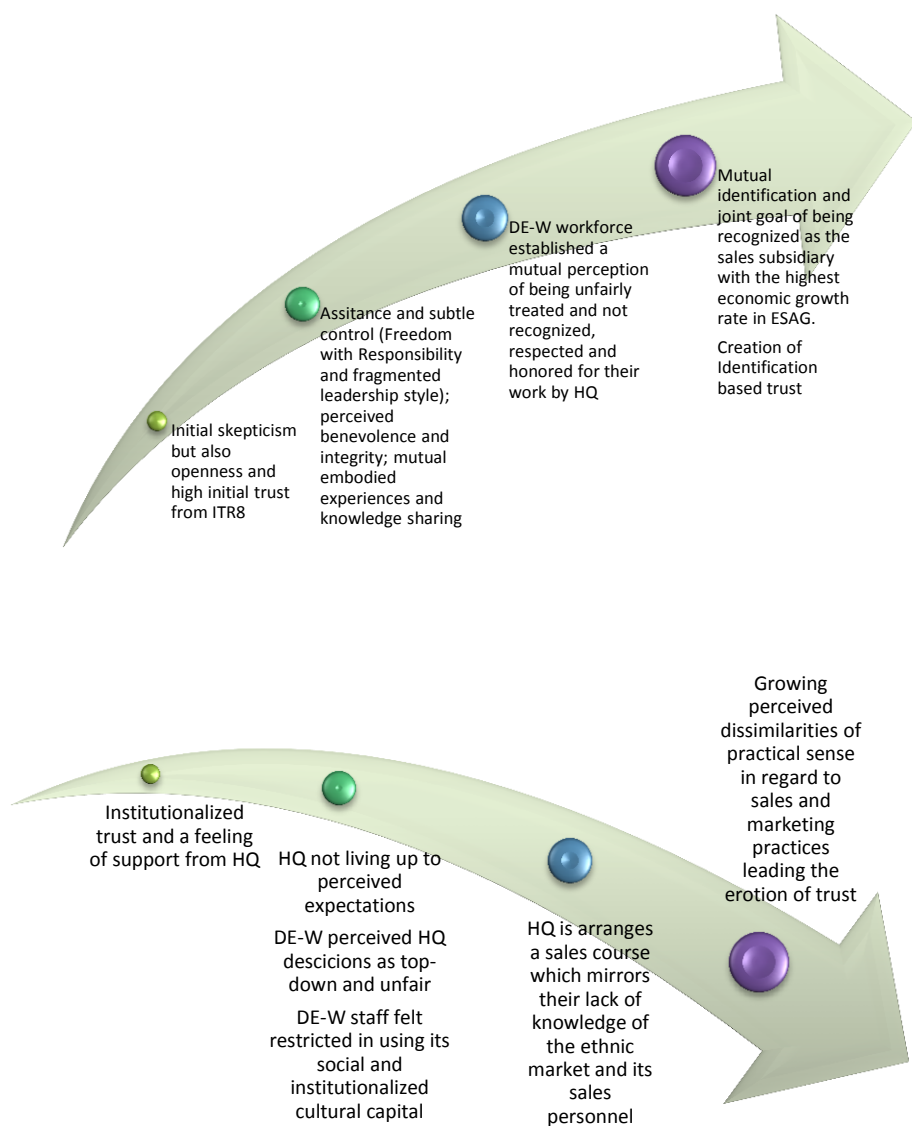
Initial skepticism but also openness and high initial trust from ITR8

Assitance and subtle control (Freedom with Responsibility and fragmented leadership style); perceived benevolence and integrity; mutual embodied experiences and knowledge sharing

DE-W workforce established a mutual perception of being unfairly treated and not recognized, respected and honored for their work by HQ

Mutual identification and joint goal of being recognized as the sales subsidiary with the highest economic growth rate in ESAG.

Creation of Identification based trust

Institutionalized trust and a feeling of support from HQ

HQ not living up to perceived expectations

DE-W perceived HQ descicions as top-down and unfair

DE-W staff felt restricted in using its social and institutionalized cultural capital

HQ is arranges a sales course which mirrors their lack of knowledge of the ethnic market and its sales personnel

Growing perceived dissimilarities of practical sense in regard to sales and marketing practices leading the erotion of trust